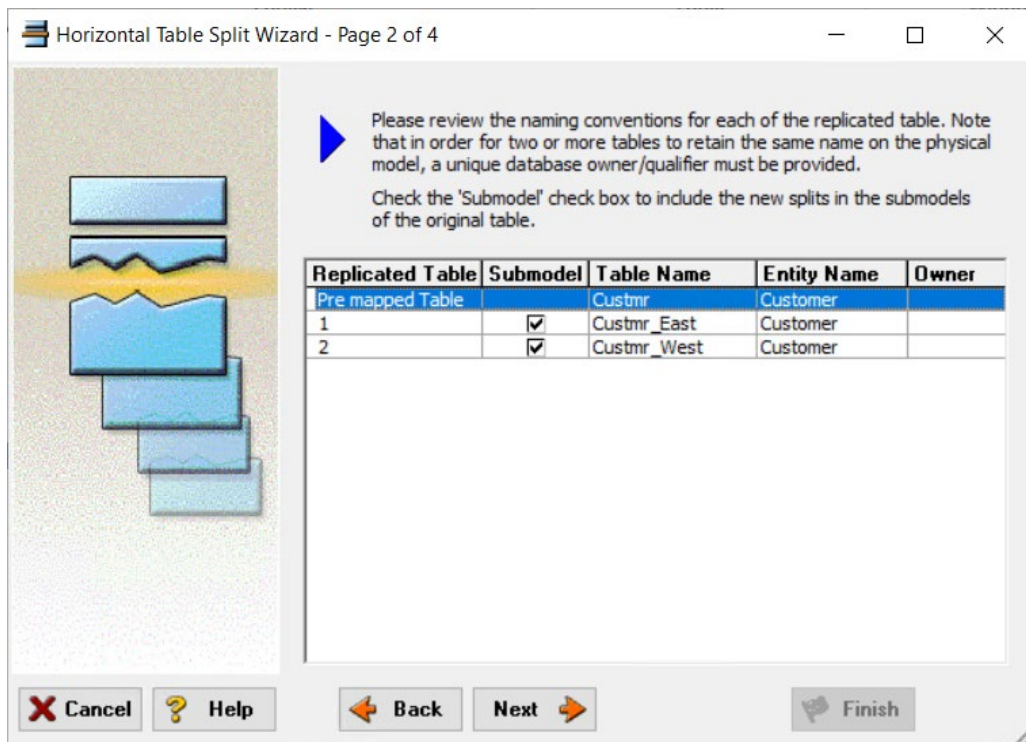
Horizontal Table Split Wizard - Page 2 of 4

Please review the naming conventions for each of the replicated table. Note that in order for two or more tables to retain the same name on the physical model, a unique database owner/qualifier must be provided.

Check the 'Submodel' check box to include the new splits in the submodels of the original table.

| Replicated Table | Submodel | Table Name | Entity Name | Owner |
|---|---|---|---|---|
| Pre mapped Table | | Custmr | Customer | |
| 1 | ☑ | Custmr_East | Customer | |
| 2 | ☑ | Custmr_West | Customer | |

Cancel Help Back Next Finish